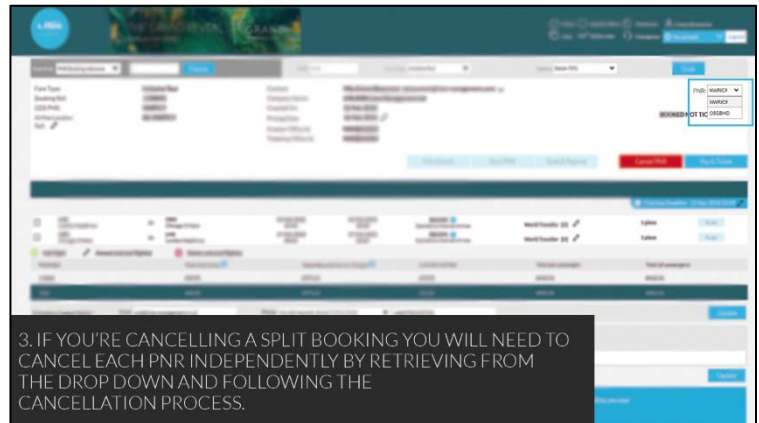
PNR: WAR9C9

WAR9C9

DEGBHD

BOOKED NOT TIC

World Traveller (E)

World Traveller (E)

Cancel PNR

Pay & Ticket

Update

3. IF YOU'RE CANCELLING A SPLIT BOOKING YOU WILL NEED TO CANCEL EACH PNR INDEPENDENTLY BY RETRIEVING FROM THE DROP DOWN AND FOLLOWING THE CANCELLATION PROCESS.